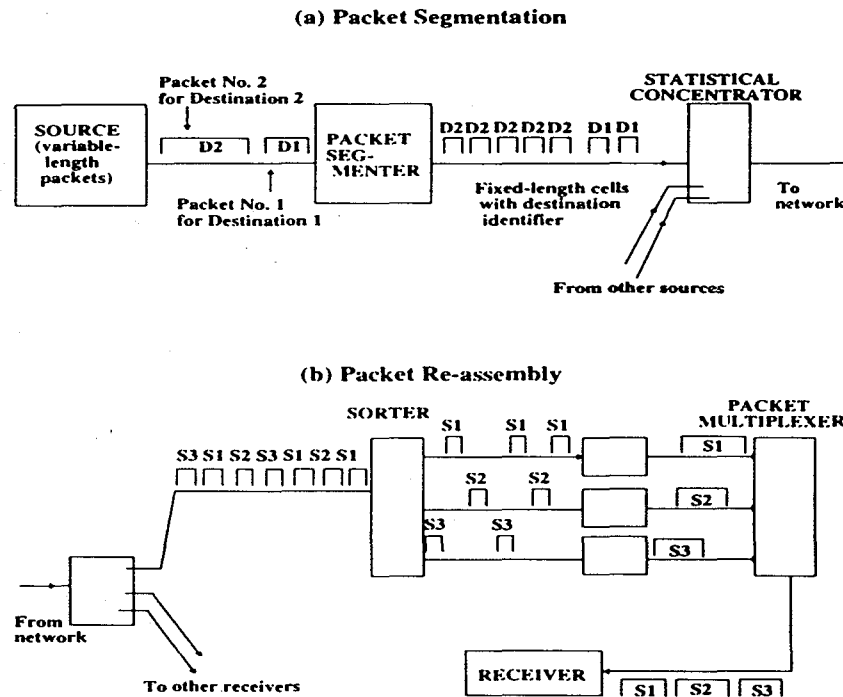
(a) Packet Segmentation

Packet No. 2
for Destination 2

STATISTICAL
CONCENTRATOR

SOURCE
(variable-
length
packets)

D2

D1

PACKET
SEG-
MENTER

D2 D2 D2 D2 D2

D1 D1

Packet No. 1
for Destination 1

Fixed-length cells
with destination
identifier

To
network

From other sources

(b) Packet Re-assembly

SORTER

PACKET
MULTIPLEXER

S1

S1

S1

S1

S3 S1 S2 S3 S1 S2 S1

S2

S2

S2

S3

S3

S3

From
network

To other receivers

RECEIVER

S1

S2

S3